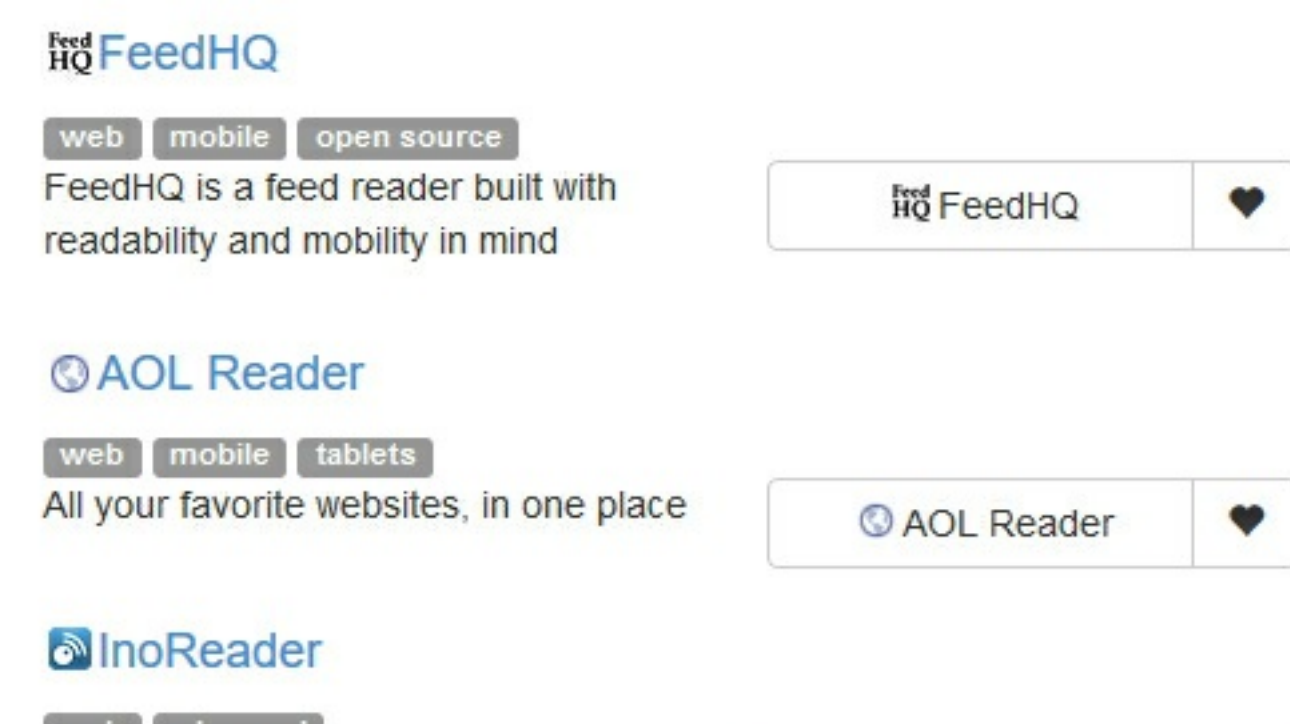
Feed HQ FeedHQ

web mobile open source

FeedHQ is a feed reader built with readability and mobility in mind

Feed HQ FeedHQ

AOL Reader

web mobile tablets

All your favorite websites, in one place

AOL Reader

InoReader

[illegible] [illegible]